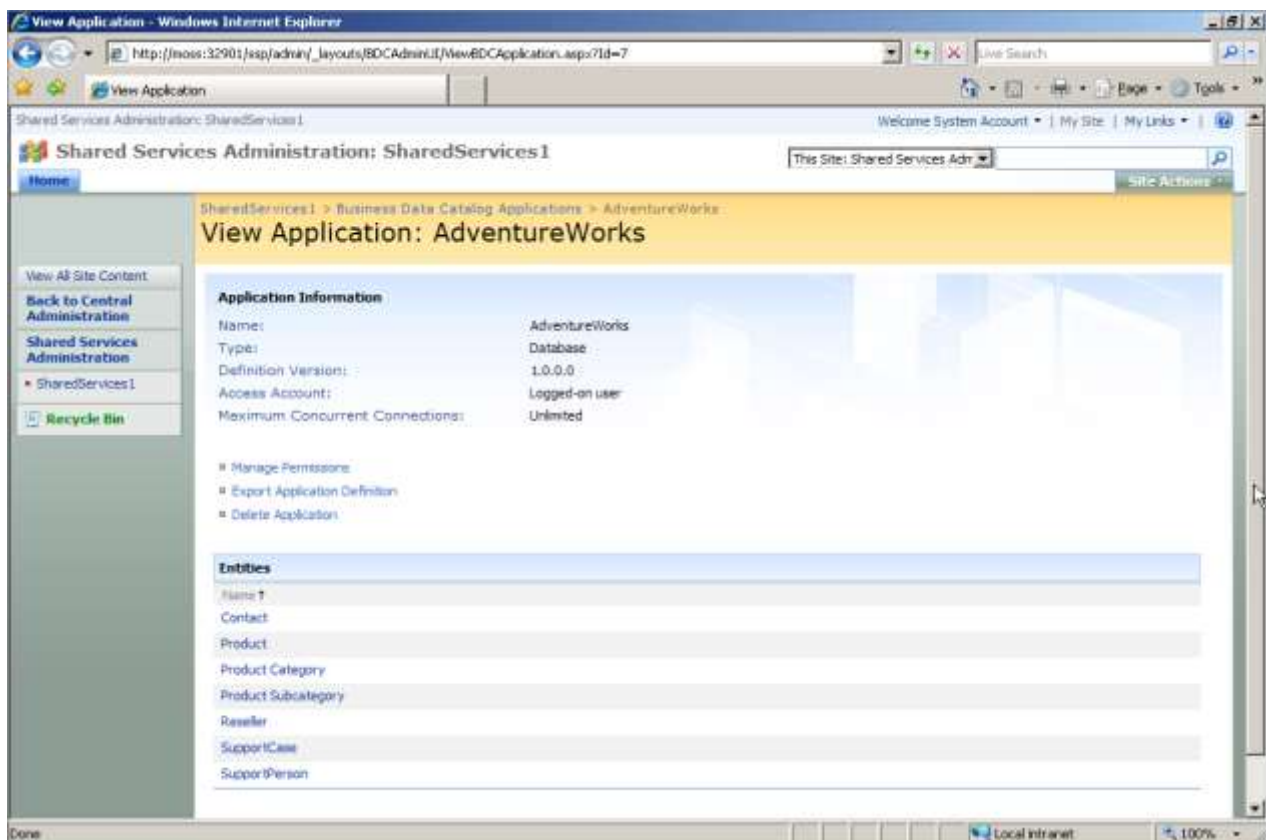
View Application - Windows Internet Explorer

http://moss:32901/ssp/admin/_layouts/BDCAdminUI/ViewBDCApplication.aspx?Id=7

Live Search

View Application

Page ▾ Tools ▾

Shared Services Administration: SharedServices1

Welcome System Account ▾ | My Site | My Links ▾ |

Shared Services Administration: SharedServices1

This Site: Shared Services Adm

Home

Site Actions ▾

SharedServices1 > Business Data Catalog Applications > AdventureWorks

View Application: AdventureWorks

View All Site Content

Back to Central Administration

Shared Services Administration

• SharedServices1

Recycle Bin

Application Information

| | |
|---|---|
| Name: | AdventureWorks |
| Type: | Database |
| Definition Version: | 1.0.0.0 |
| Access Account: | Logged-on user |
| Maximum Concurrent Connections: | Unlimited |

■ Manage Permissions

■ Export Application Definition

■ Delete Application

Entities

Name ↑

Contact

Product

Product Category

Product Subcategory

Reseller

SupportCase

SupportPerson

Done

Local intranet

100%